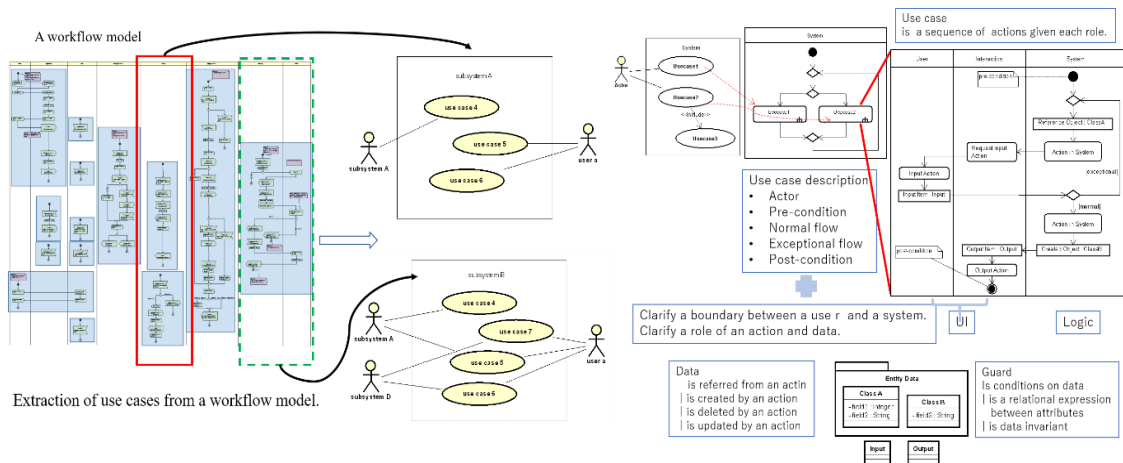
A workflow model

subsystem A

use case 4

use case 5

use case 6

subsystem A

user a

subsystem B

use case 4

use case 7

use case 5

use case 6

subsystem A

subsystem D

user a

Extraction of use cases from a workflow model.

System

Usecase1

Usecase2

<<include>>

Usecase3

Actor

System

Usecase1

Usecase2

Use case
is a sequence of actions given each role.

User

Interaction

System

pre-condition

Reference Object: ClassA

Request input Action

Action - System

Input Action

InputItem : Input

(exceptional)

(normal)

Action - System

Output Item : Output

Create Object : ClassB

post-condition

Output Action

Use case description
• Actor
• Pre-condition
• Normal flow
• Exceptional flow
• Post-condition

Clarify a boundary between a use r and a system.
Clarify a role of an action and data.

UI

Logic

Data
is referred from an actin
| is created by an action
| is deleted by an action
| is updated by an action

Entity Data

Class A

-field1 : Integer
-field2 : String

ClassB

-field3 : String

Input

Output

Guard
Is conditions on data
| is a relational expression between attributes
| is data invariant